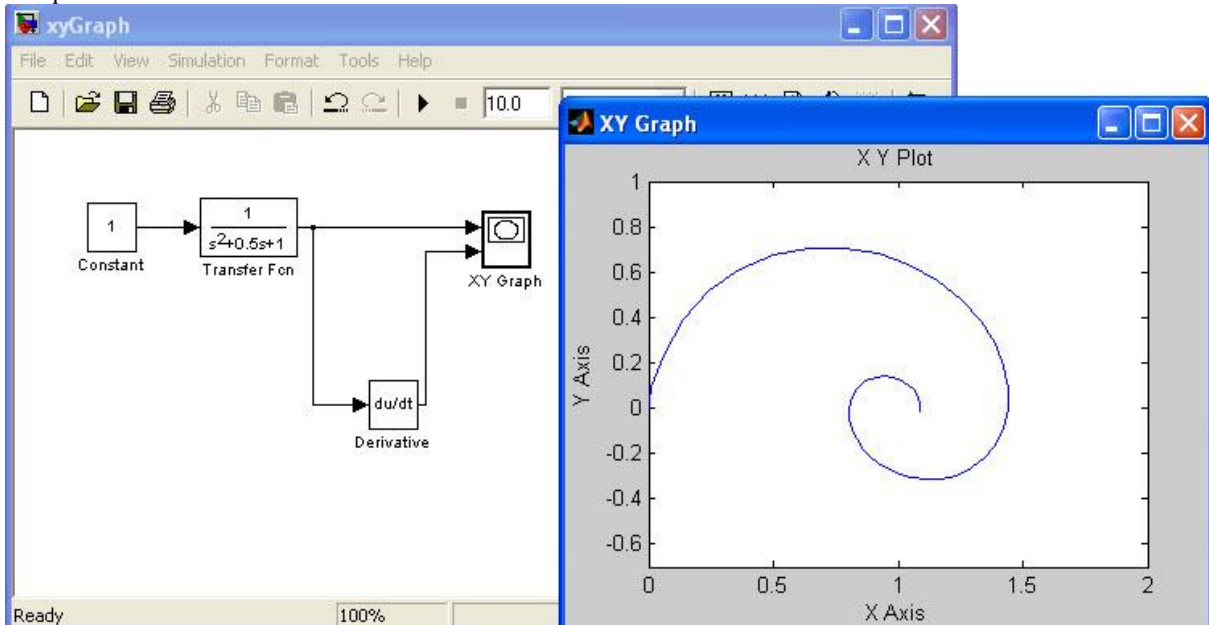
xyGraph

File Edit View Simulation Format Tools Help

10.0

1

Constant

$\frac{1}{s^2+0.5s+1}$

Transfer Fcn

XY Graph

du/dt

Derivative

Ready

100%

XY Graph

X Y Plot

1
0.8
0.6
0.4
0.2
0
-0.2
-0.4
-0.6

Y Axis

0 0.5 1 1.5 2

X Axis